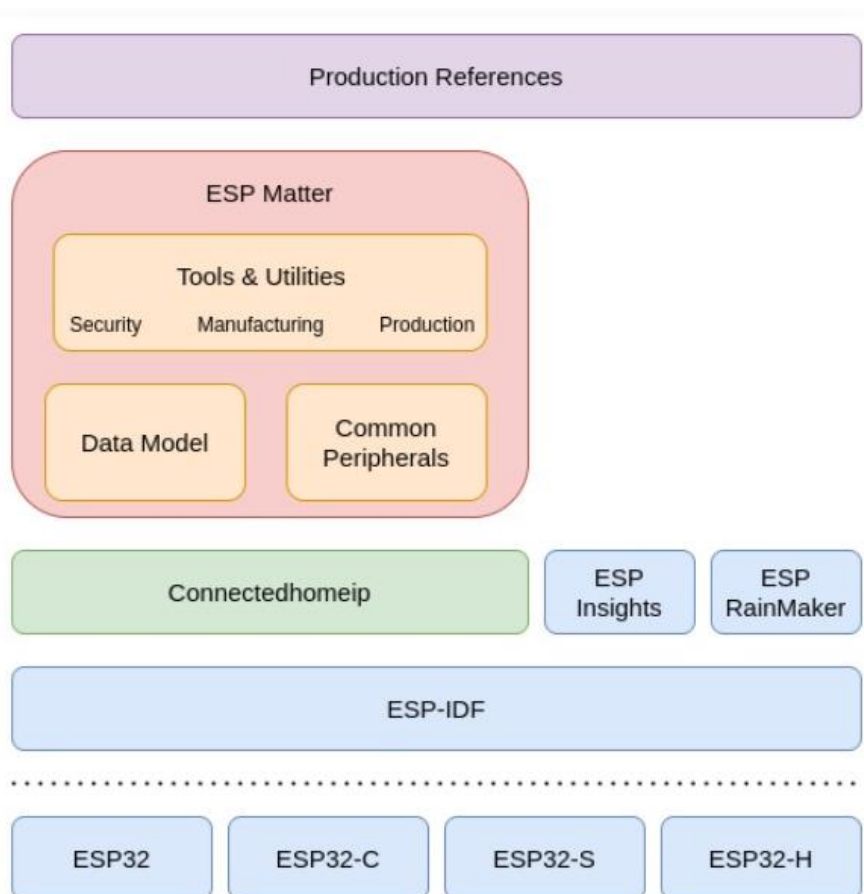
Production References

ESP Matter

Tools & Utilities

Security Manufacturing Production

Data Model

Common Peripherals

Connectedhomeip

ESP Insights

ESP RainMaker

ESP-IDF

ESP32

ESP32-C

ESP32-S

ESP32-H